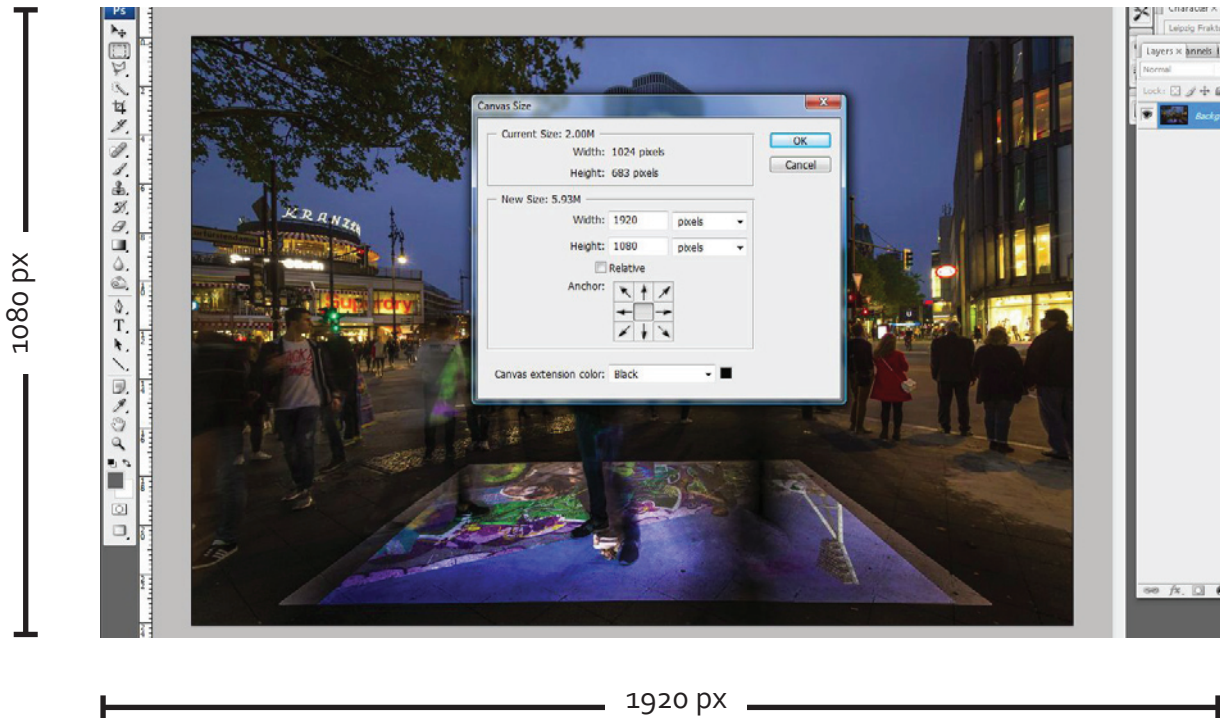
1080 px

Ps

Canvas Size

Current Size: 2.00M
Width: 1024 pixels
Height: 683 pixels

New Size: 5.93M
Width: 1920 pixels
Height: 1080 pixels
Relative
Anchor:

Canvas extension color: Black

OK
Cancel

KRANZLER

Superdry

Character ×
Leipzig Fraktur

Layers × annels
Normal
Lock:
Backgr

1920 px